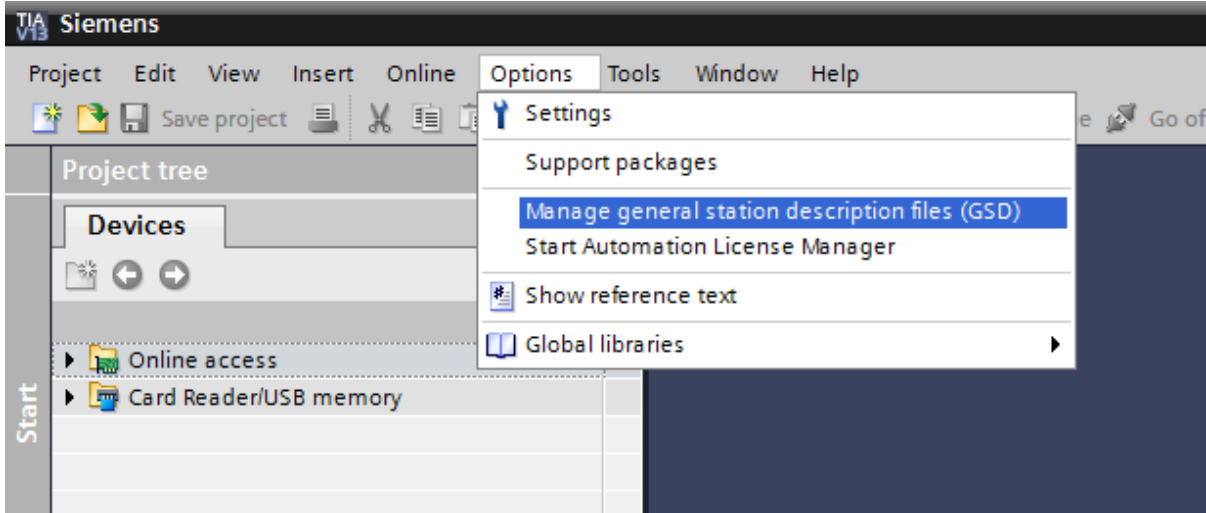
TIA V13 Siemens

Project Edit View Insert Online Options Tools Window Help

Save project

e Go of

Project tree

Devices

Online access

Card Reader/USB memory

Start

Settings

Support packages

Manage general station description files (GSD)

Start Automation License Manager

Show reference text

Global libraries